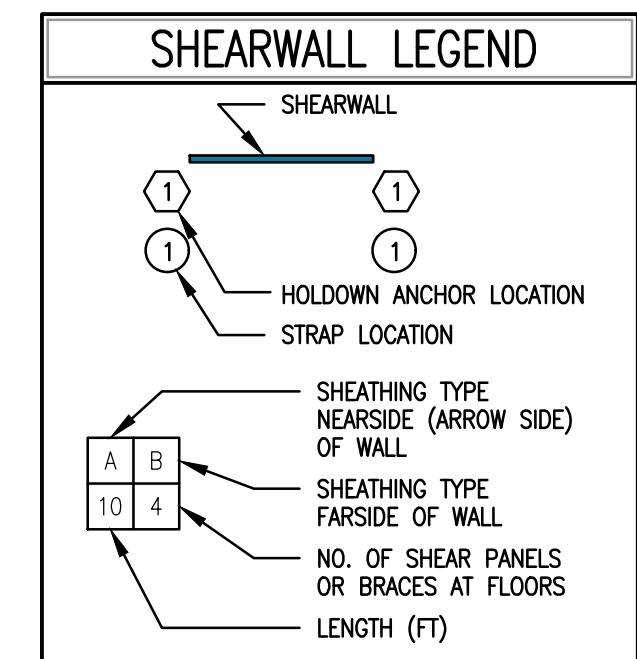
SHEARWALL LEGEND

SHEARWALL

1 1

1 1

HOLDOWN ANCHOR LOCATION

STRAP LOCATION

SHEATHING TYPE NEARSIDE (ARROW SIDE) OF WALL

| A | B |
|---|---|
| 10 | 4 |

SHEATHING TYPE FARSIDE OF WALL

NO. OF SHEAR PANELS OR BRACES AT FLOORS

LENGTH (FT)